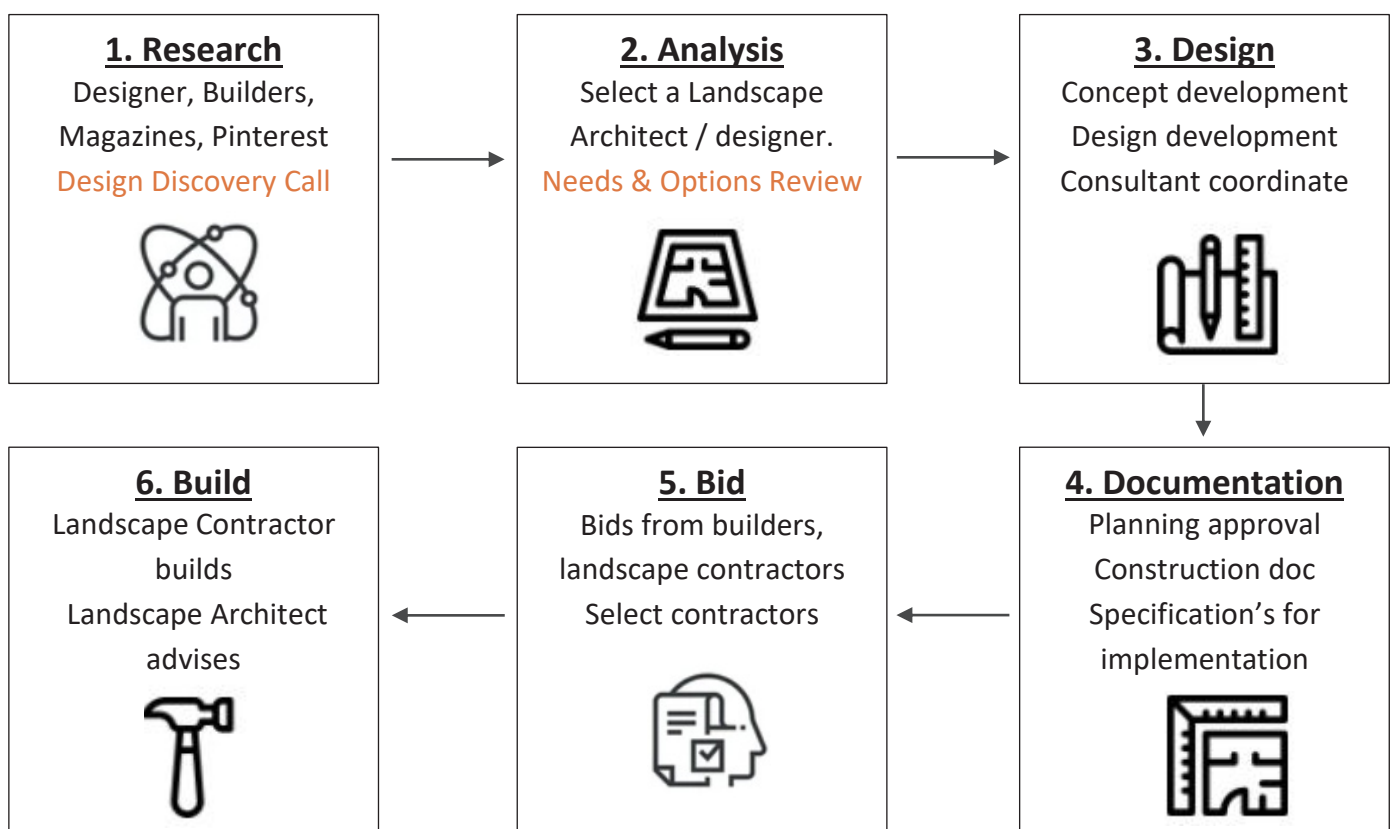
1. Research
Designer, Builders, Magazines, Pinterest
Design Discovery Call

2. Analysis
Select a Landscape Architect / designer.
Needs & Options Review

3. Design
Concept development
Design development
Consultant coordinate

4. Documentation
Planning approval
Construction doc
Specification's for implementation

5. Bid
Bids from builders, landscape contractors
Select contractors

6. Build
Landscape Contractor builds
Landscape Architect advises